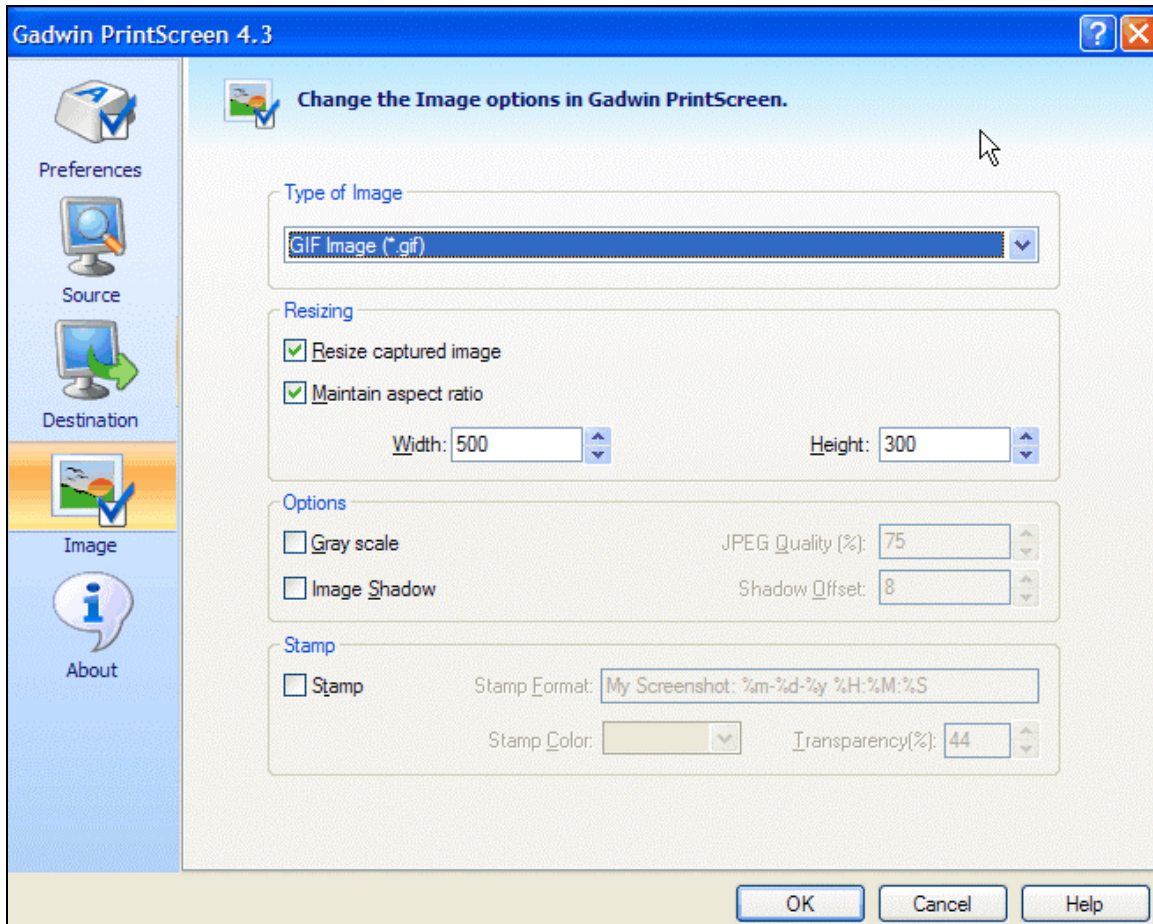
Gadwin PrintScreen 4.3

Preferences

Source

Destination

Image

About

Change the Image options in Gadwin PrintScreen.

Type of Image

GIF Image (*.gif)

Resizing

Resize captured image

Maintain aspect ratio

Width: 500

Height: 300

Options

Gray scale

JPEG Quality (%): 75

Image Shadow

Shadow Offset: 8

Stamp

Stamp

Stamp Format: My Screenshot: %m-%d-%y %H:%M:%S

Stamp Color:

Transparency(%): 44

OK

Cancel

Help